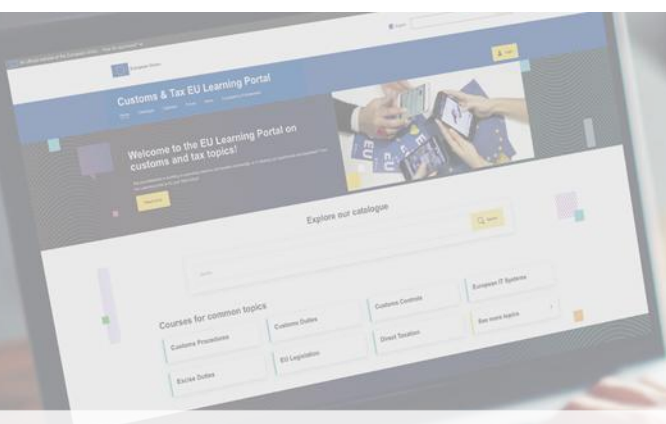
Customs & Tax EU Learning Portal

Welcome to the EU Learning Portal on customs and tax topics!

Explore our catalogue

Search

Courses for common topics

Customs Procedures

Customs Duties

Customs Controls

European IT Systems

EU Legislation

Direct Taxation

See more topics

Excise Duties

Login

European Union